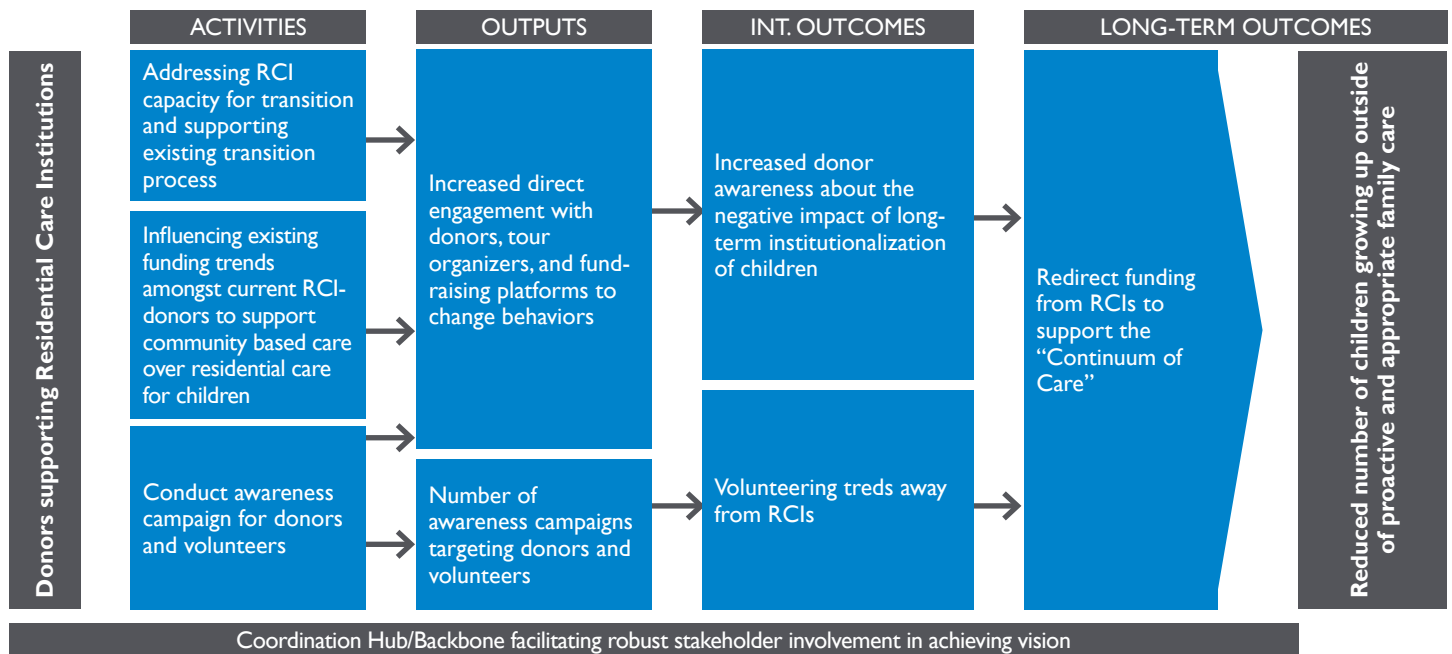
Donors supporting Residential Care Institutions

ACTIVITIES

Addressing RCI capacity for transition and supporting existing transition process

Influencing existing funding trends amongst current RCI-donors to support community based care over residential care for children

Conduct awareness campaign for donors and volunteers

OUTPUTS

Increased direct engagement with donors, tour organizers, and fund-raising platforms to change behaviors

Number of awareness campaigns targeting donors and volunteers

INT. OUTCOMES

Increased donor awareness about the negative impact of long-term institutionalization of children

Volunteering treds away from RCIs

LONG-TERM OUTCOMES

Redirect funding from RCIs to support the "Continuum of Care"

Reduced number of children growing up outside of proactive and appropriate family care

Coordination Hub/Backbone facilitating robust stakeholder involvement in achieving vision